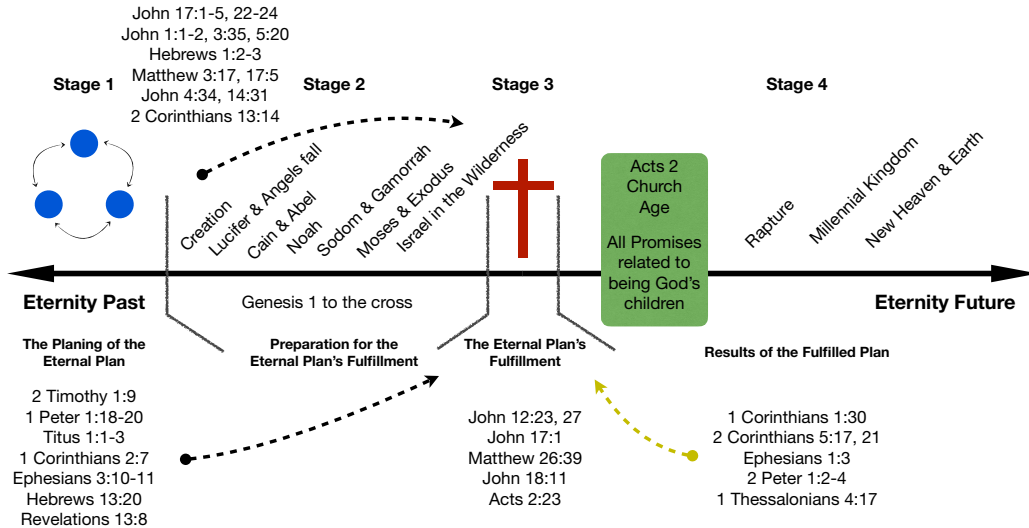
John 17:1-5, 22-24
John 1:1-2, 3:35, 5:20
Hebrews 1:2-3
Matthew 3:17, 17:5
John 4:34, 14:31
2 Corinthians 13:14

Stage 1

Stage 2

Stage 3

Stage 4

Creation
Lucifer & Angels fall
Cain & Abel
Noah
Sodom & Gamorrah
Moses & Exodus
Israel in the Wilderness

Acts 2
Church
Age
All Promises related to being God's children

Rapture
Millennial Kingdom
New Heaven & Earth

Eternity Past

Genesis 1 to the cross

Eternity Future

The Planing of the Eternal Plan

Preparation for the Eternal Plan's Fulfillment

The Eternal Plan's Fulfillment

Results of the Fulfilled Plan

2 Timothy 1:9
1 Peter 1:18-20
Titus 1:1-3
1 Corinthians 2:7
Ephesians 3:10-11
Hebrews 13:20
Revelations 13:8

John 12:23, 27
John 17:1
Matthew 26:39
John 18:11
Acts 2:23

1 Corinthians 1:30
2 Corinthians 5:17, 21
Ephesians 1:3
2 Peter 1:2-4
1 Thessalonians 4:17